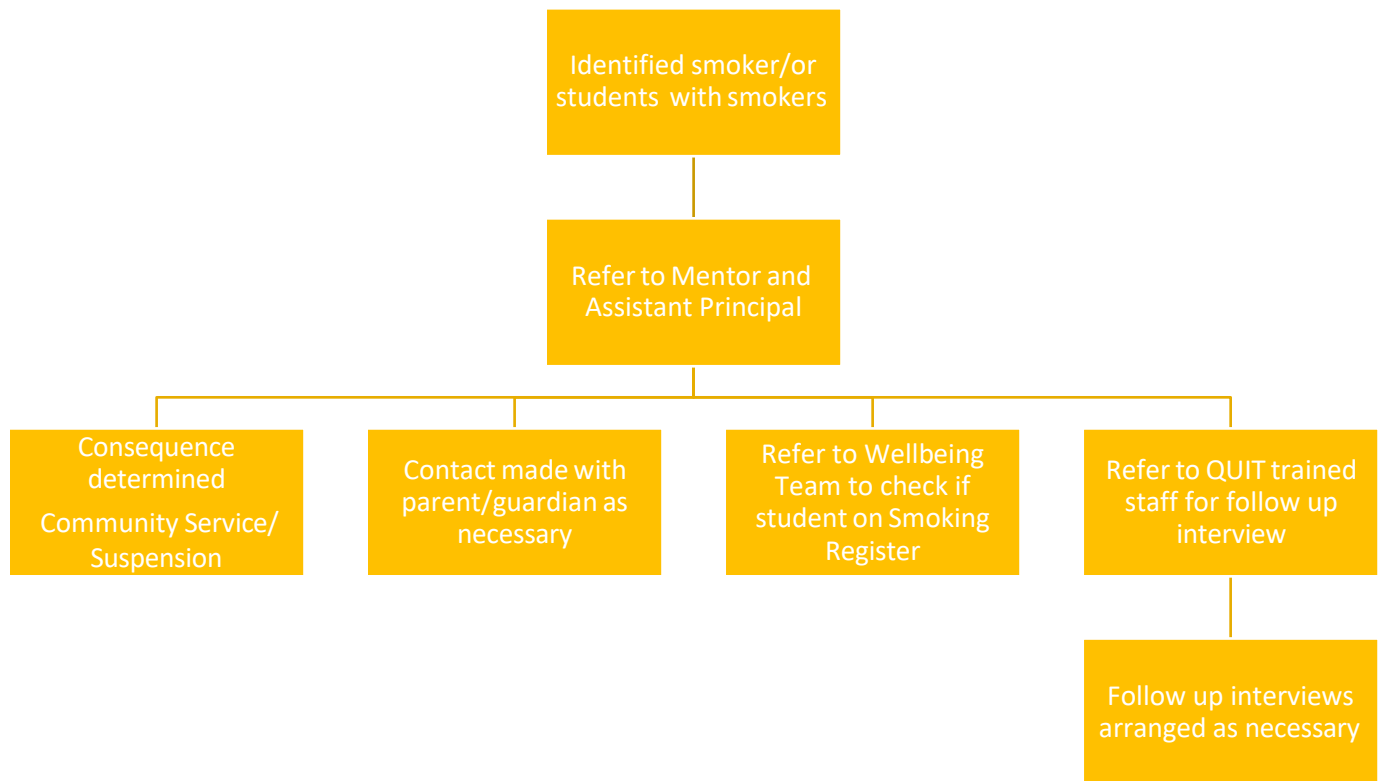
Identified smoker/or students  with smokers

Refer to Mentor and Assistant Principal

Consequence determined

Community Service/ Suspension

Contact made with parent/guardian as necessary

Refer to Wellbeing Team to check if student on Smoking Register

Refer to QUIT trained staff for follow up interview

Follow up interviews arranged as necessary